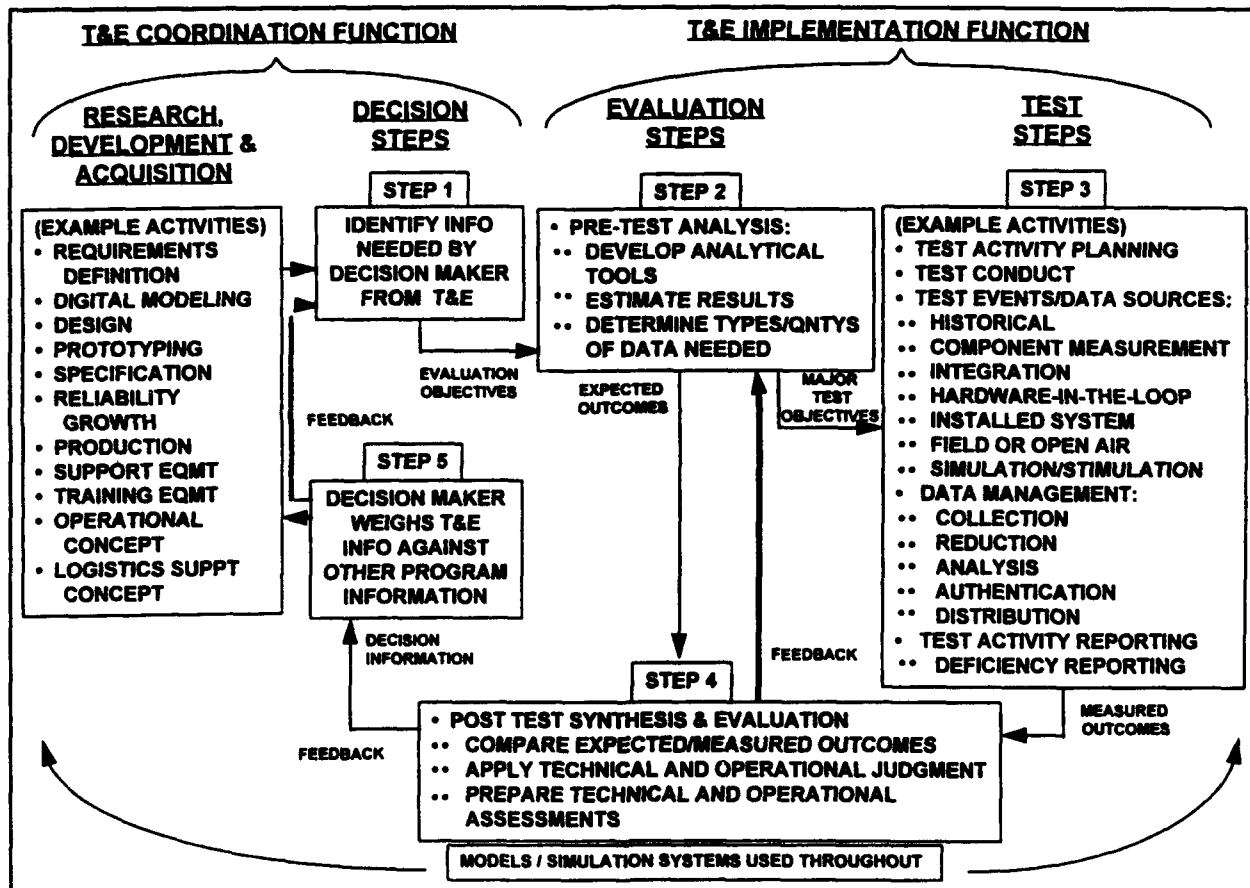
T&E COORDINATION FUNCTION

T&E IMPLEMENTATION FUNCTION

RESEARCH, DEVELOPMENT & ACQUISITION

DECISION STEPS

EVALUATION STEPS

TEST STEPS

(EXAMPLE ACTIVITIES)
• REQUIREMENTS DEFINITION
• DIGITAL MODELING
• DESIGN
• PROTOTYPING
• SPECIFICATION
• RELIABILITY GROWTH
• PRODUCTION
• SUPPORT EQMT
• TRAINING EQMT
• OPERATIONAL CONCEPT
• LOGISTICS SUPPT CONCEPT

STEP 1

IDENTIFY INFO NEEDED BY DECISION MAKER FROM T&E

FEEDBACK

STEP 5

DECISION MAKER WEIGHS T&E INFO AGAINST OTHER PROGRAM INFORMATION

EVALUATION OBJECTIVES

STEP 2

• PRE-TEST ANALYSIS:
•• DEVELOP ANALYTICAL TOOLS
•• ESTIMATE RESULTS
•• DETERMINE TYPES/QNTYS OF DATA NEEDED

EXPECTED OUTCOMES

MAJOR TEST OBJECTIVES

STEP 3

(EXAMPLE ACTIVITIES)
• TEST ACTIVITY PLANNING
• TEST CONDUCT
• TEST EVENTS/DATA SOURCES:
•• HISTORICAL
•• COMPONENT MEASUREMENT
•• INTEGRATION
•• HARDWARE-IN-THE-LOOP
•• INSTALLED SYSTEM
•• FIELD OR OPEN AIR
•• SIMULATION/STIMULATION
• DATA MANAGEMENT:
•• COLLECTION
•• REDUCTION
•• ANALYSIS
•• AUTHENTICATION
•• DISTRIBUTION
• TEST ACTIVITY REPORTING
•• DEFICIENCY REPORTING

DECISION INFORMATION

FEEDBACK

STEP 4

• POST TEST SYNTHESIS & EVALUATION
•• COMPARE EXPECTED/MEASURED OUTCOMES
•• APPLY TECHNICAL AND OPERATIONAL JUDGMENT
•• PREPARE TECHNICAL AND OPERATIONAL ASSESSMENTS

MEASURED OUTCOMES

FEEDBACK

MODELS / SIMULATION SYSTEMS USED THROUGHOUT